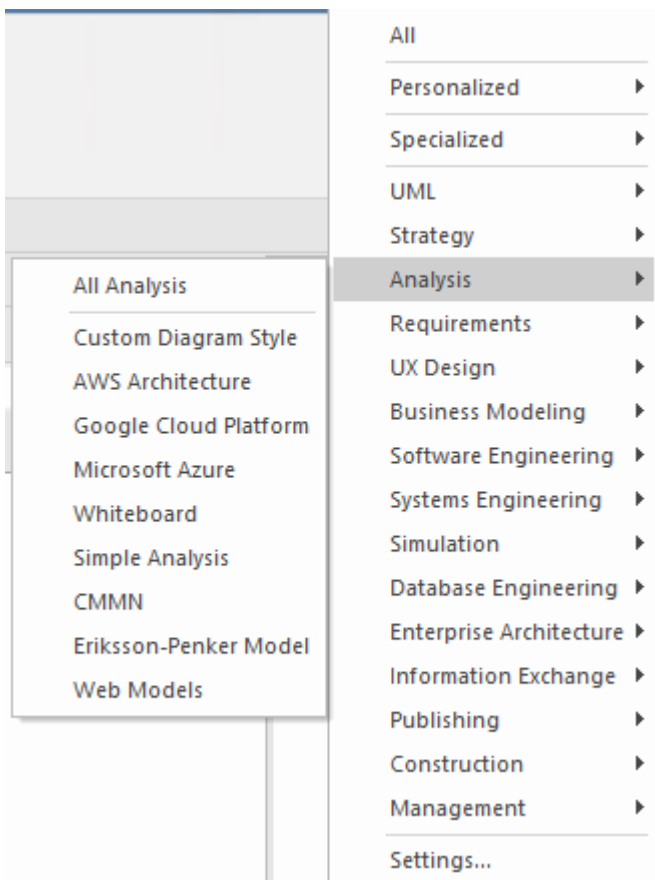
All

Personalized

Specialized

UML

Strategy

Analysis

Requirements

UX Design

Business Modeling

Software Engineering

Systems Engineering

Simulation

Database Engineering

Enterprise Architecture

Information Exchange

Publishing

Construction

Management

Settings...

All Analysis

Custom Diagram Style

AWS Architecture

Google Cloud Platform

Microsoft Azure

Whiteboard

Simple Analysis

CMMN

Eriksson-Penker Model

Web Models